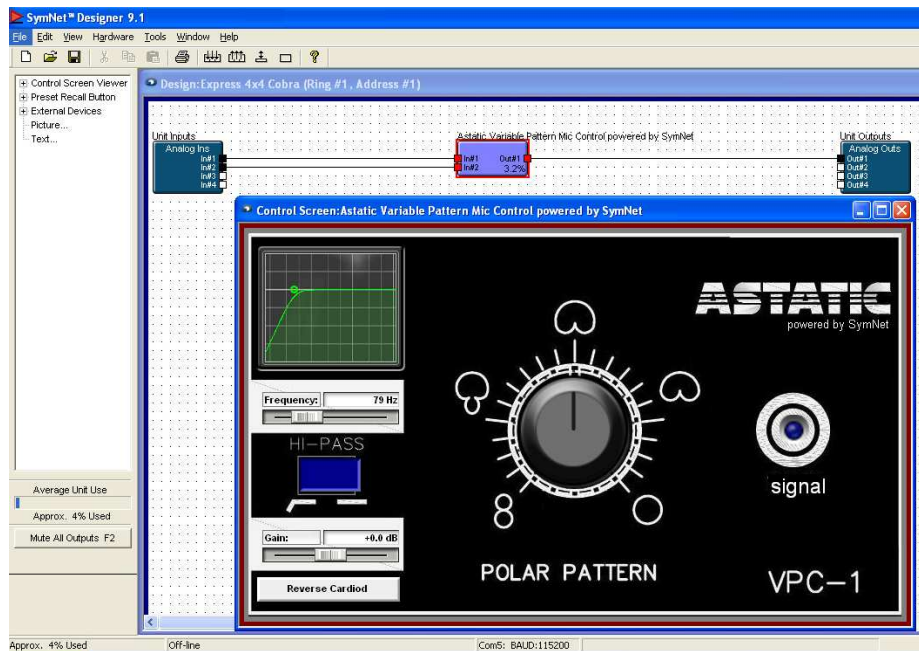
SymNet™ Designer 9.1

File Edit View Hardware Tools Window Help

Control Screen Viewer
Preset Recall Button
External Devices
Picture...
Text...

Design:Express 4x4 Cobra (Ring #1, Address #1)

Unit Inputs
Analog Ins
In#1
In#2
In#3
In#4

Astatic Variable Pattern Mic Control powered by SymNet
In#1
In#2
Out#1
3.2%

Unit Outputs
Analog Outs
Out#1
Out#2
Out#3
Out#4

Control Screen:Astatic Variable Pattern Mic Control powered by SymNet

Frequency: 79 Hz

HI-PASS

Gain: +0.0 dB

Reverse Cardiod

ASTATIC
powered by SymNet

signal

8

POLAR PATTERN

VPC-1

Average Unit Use
Approx. 4% Used
Mute All Outputs F2

Approx. 4% Used
Off-line
Com5: BAUD:115200